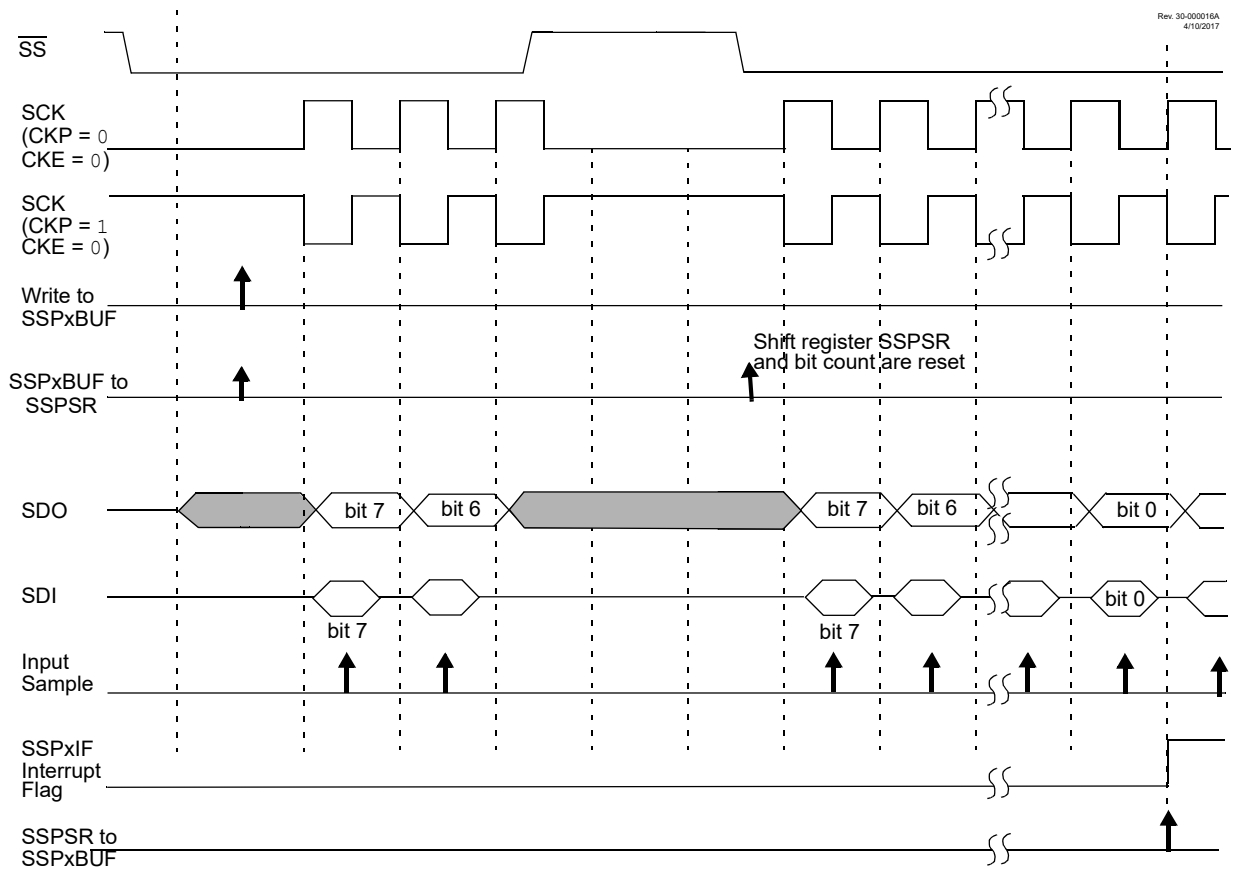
Rev. 30-000016A
4/10/2017

$\overline{SS}$

SCK
(CKP = 0
CKE = 0)

SCK
(CKP = 1
CKE = 0)

Write to
SSPxBUF

SSPxBUF to
SSPSR

Shift register SSPSR
and bit count are reset

SDO

bit 7

bit 6

bit 7

bit 6

bit 0

SDI

bit 7

bit 7

bit 0

Input
Sample

SSPxIF
Interrupt
Flag

SSPSR to
SSPxBUF